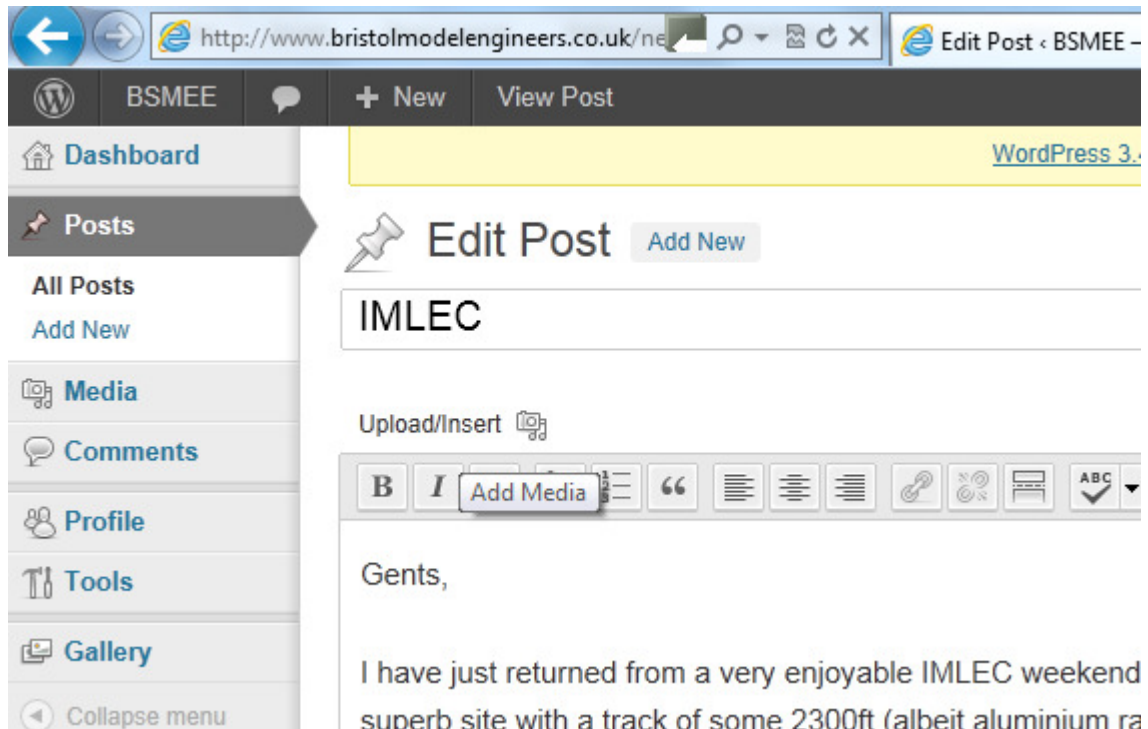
http://www.bristolmodelengineers.co.uk/ne

Edit Post ‹ BSMEE –

BSMEE

New

View Post

Dashboard

WordPress 3.

Posts

All Posts

Add New

Media

Comments

Profile

Tools

Gallery

Collapse menu

Edit Post Add New

IMLEC

Upload/Insert

B I Add Media

Gents,

I have just returned from a very enjoyable IMLEC weekend

superb site with a track of some 2300ft (albeit aluminium ra